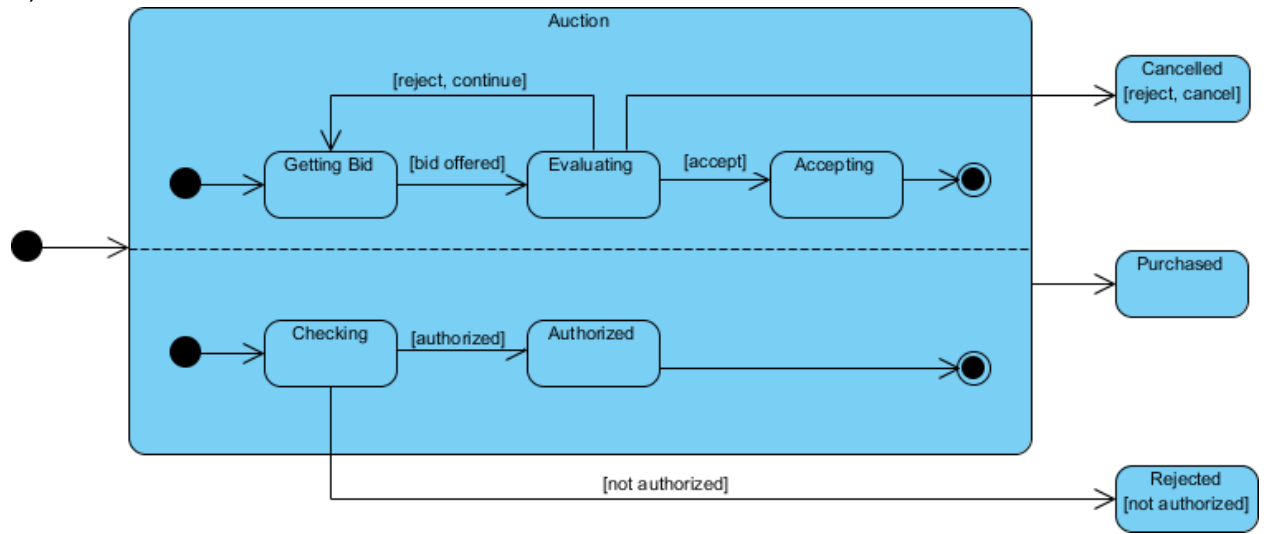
Auction

[reject, continue]

Cancelled
[reject, cancel]

Getting Bid
[bid offered]
Evaluating
[accept]
Accepting

Purchased

Checking
[authorized]
Authorized

[not authorized]

Rejected
[not authorized]